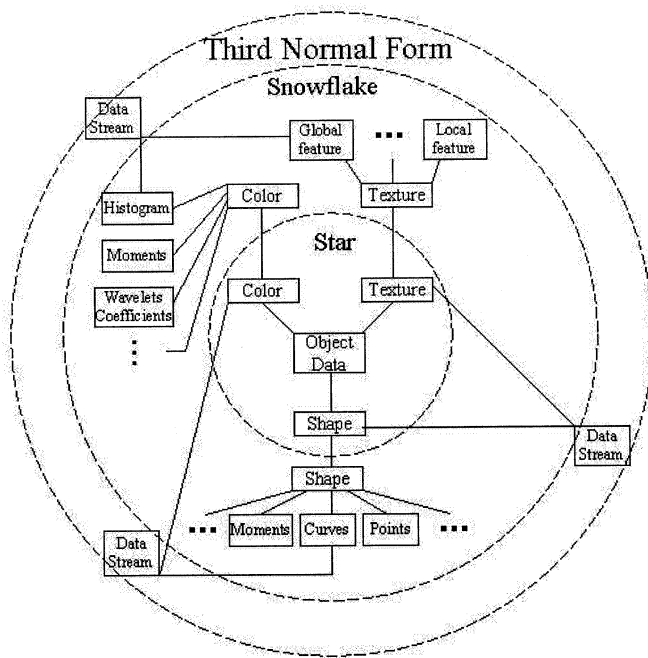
Third Normal Form

Snowflake

Data Stream

Global feature

...

Local feature

Histogram

Color

Texture

Moments

Star

Wavelets Coefficients

Color

Texture

⋮

Object Data

Shape

Data Stream

Shape

...

Moments

Curves

Points

...

Data Stream